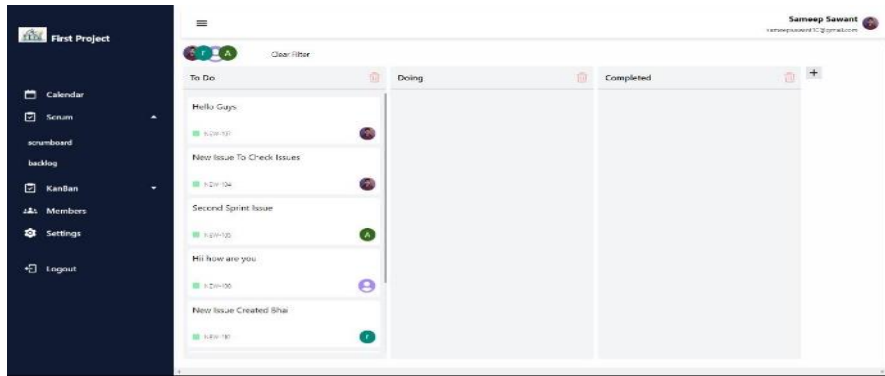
First Project

Calendar

Scrum

scrumboard

backlog

KanBan

Members

Settings

Logout

Sameep Sawant
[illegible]

r A

Clear Filter

To Do

Hello Guys

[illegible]

New Issue To Check Issues

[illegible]

Second Sprint Issue

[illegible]

A

Hii how are you

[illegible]

New Issue Created Bhai

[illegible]

r

Doing

Completed

+